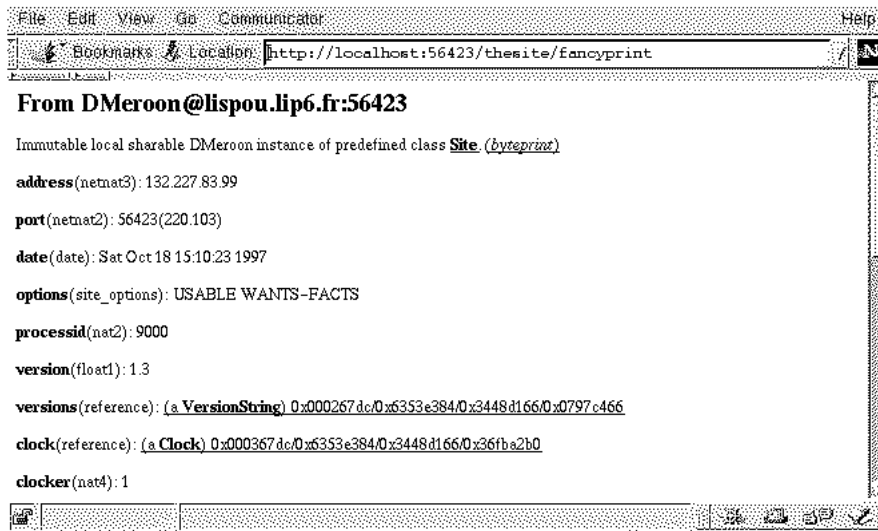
File Edit View Go Communicator Help

Bookmarks Location http://localhost:56423/thesite/fancyprint

From DMeroon@lispou.lip6.fr:56423

Immutable local sharable DMeroon instance of predefined class Site. (byteprint)

address(netnat3): 132.227.83.99

port(netnat2): 56423(220.103)

date(date): Sat Oct 18 15:10:23 1997

options(site_options): USABLE WANTS-FACTS

processid(nat2): 9000

version(float1): 1.3

versions(reference): (a VersionString) 0x000267dc/0x6353e384/0x3448d166/0x0797c466

clock(reference): (a Clock) 0x000367dc/0x6353e384/0x3448d166/0x36fba2b0

clocker(nat4): 1